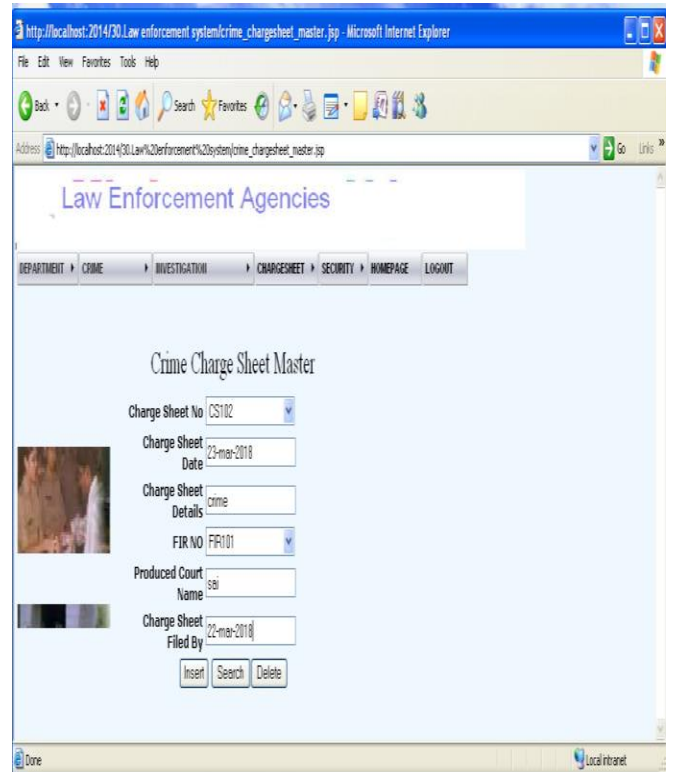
http://localhost:2014/30.Law enforcement system/crime_chargesheet_master.jsp - Microsoft Internet Explorer

File Edit View Favorites Tools Help

Back Search Favorites

Address http://localhost:2014/30.Law%20enforcement%20system/crime_chargesheet_master.jsp Go Links

Law Enforcement Agencies

DEPARTMENT CRIME INVESTIGATION CHARGESHEET SECURITY HOMEPAGE LOGOUT

Crime Charge Sheet Master

Charge Sheet No CS102

Charge Sheet Date 23-mar-2018

Charge Sheet Details crime

FIR NO FIR101

Produced Court Name sai

Charge Sheet Filed By 22-mar-2018

Insert Search Delete

Done Local intranet